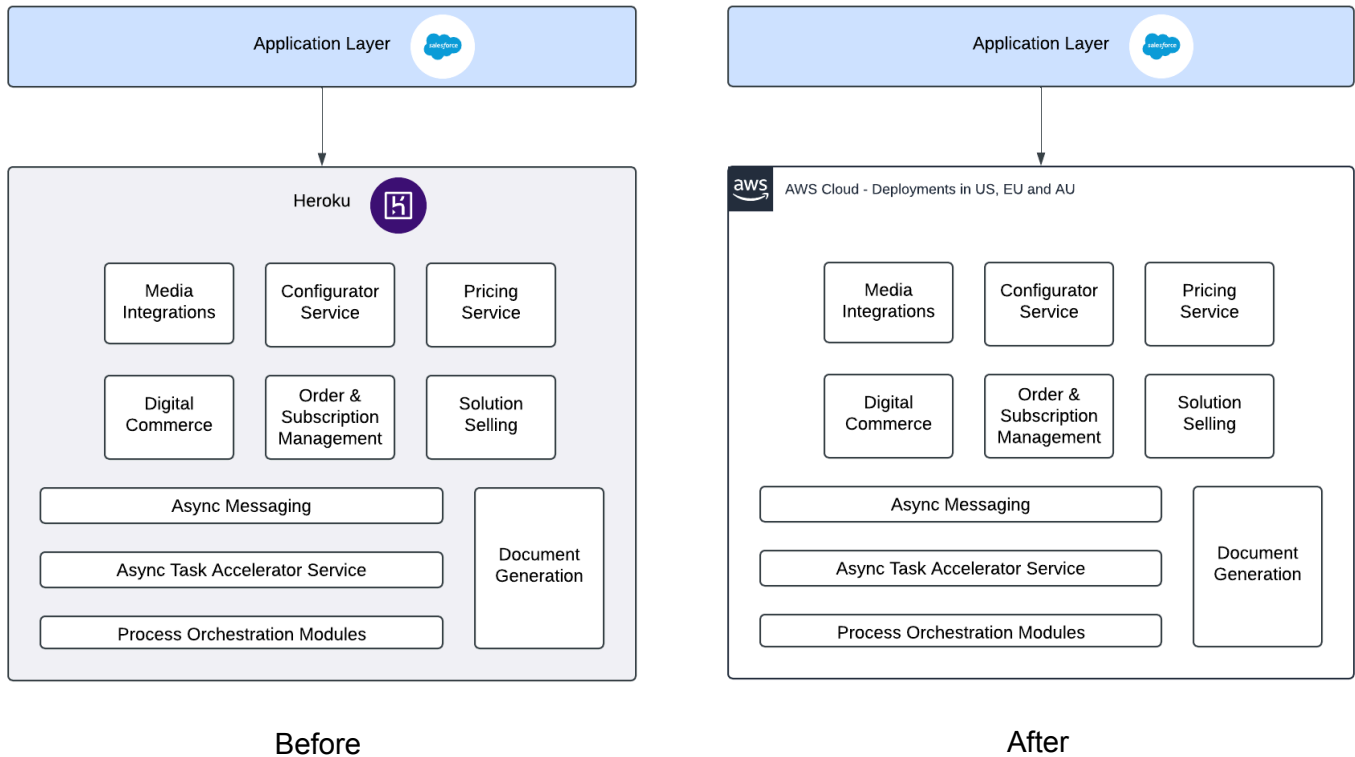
Application Layer salesforce

Heroku

Media Integrations

Configurator Service

Pricing Service

Digital Commerce

Order & Subscription Management

Solution Selling

Async Messaging

Async Task Accelerator Service

Process Orchestration Modules

Document Generation

Before

Application Layer salesforce

aws AWS Cloud - Deployments in US, EU and AU

Media Integrations

Configurator Service

Pricing Service

Digital Commerce

Order & Subscription Management

Solution Selling

Async Messaging

Async Task Accelerator Service

Process Orchestration Modules

Document Generation

After